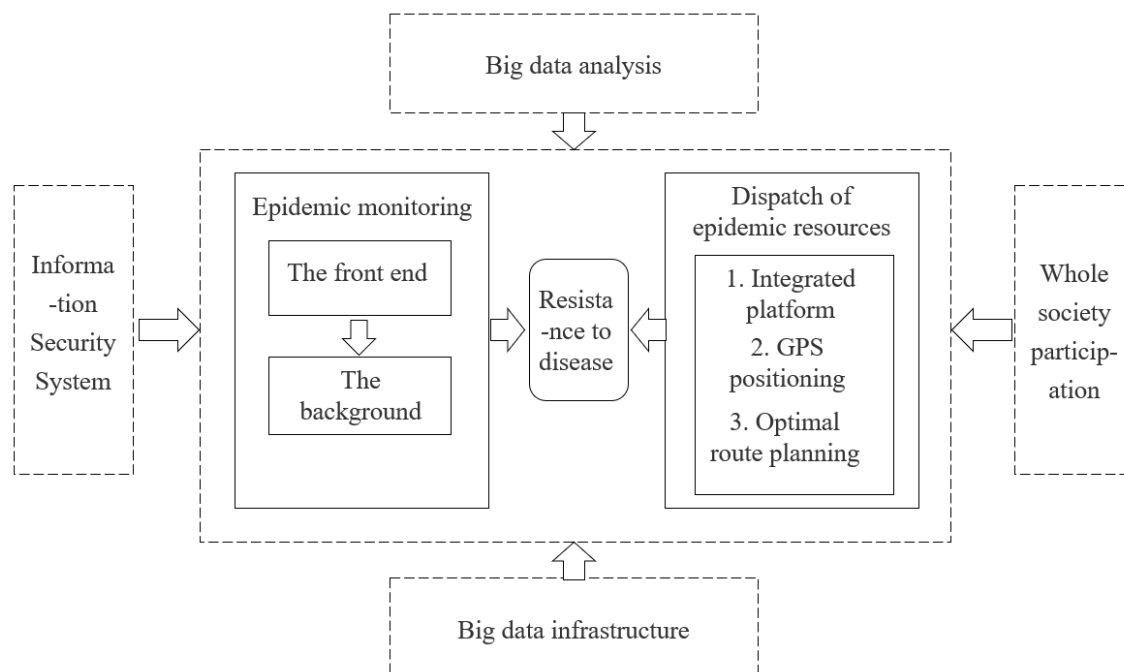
Big data analysis

Information Security System

Epidemic monitoring

The front end

The background

Resistance to disease

Dispatch of epidemic resources

1. Integrated platform

2. GPS positioning

3. Optimal route planning

Whole society participation

Big data infrastructure